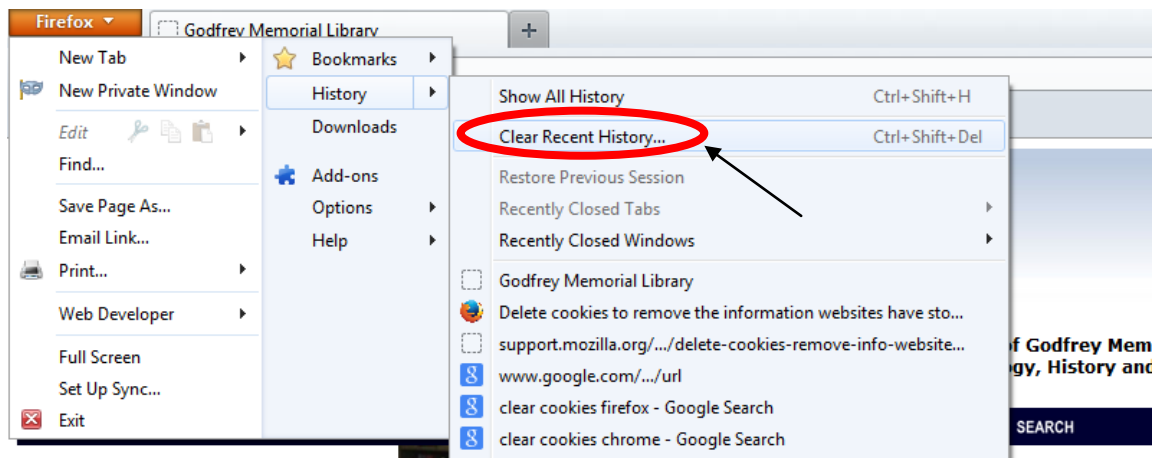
Firefox
Godfrey Memorial Library
+

New Tab
New Private Window
Edit
Find...
Save Page As...
Email Link...
Print...
Web Developer
Full Screen
Set Up Sync...
Exit

Bookmarks
History
Downloads
Add-ons
Options
Help

Show All History Ctrl+Shift+H
Clear Recent History... Ctrl+Shift+Del
Restore Previous Session
Recently Closed Tabs
Recently Closed Windows
Godfrey Memorial Library
Delete cookies to remove the information websites have sto...
support.mozilla.org/.../delete-cookies-remove-info-website...
www.google.com/.../url
clear cookies firefox - Google Search
clear cookies chrome - Google Search

of Godfrey Mem
gy, History and
SEARCH